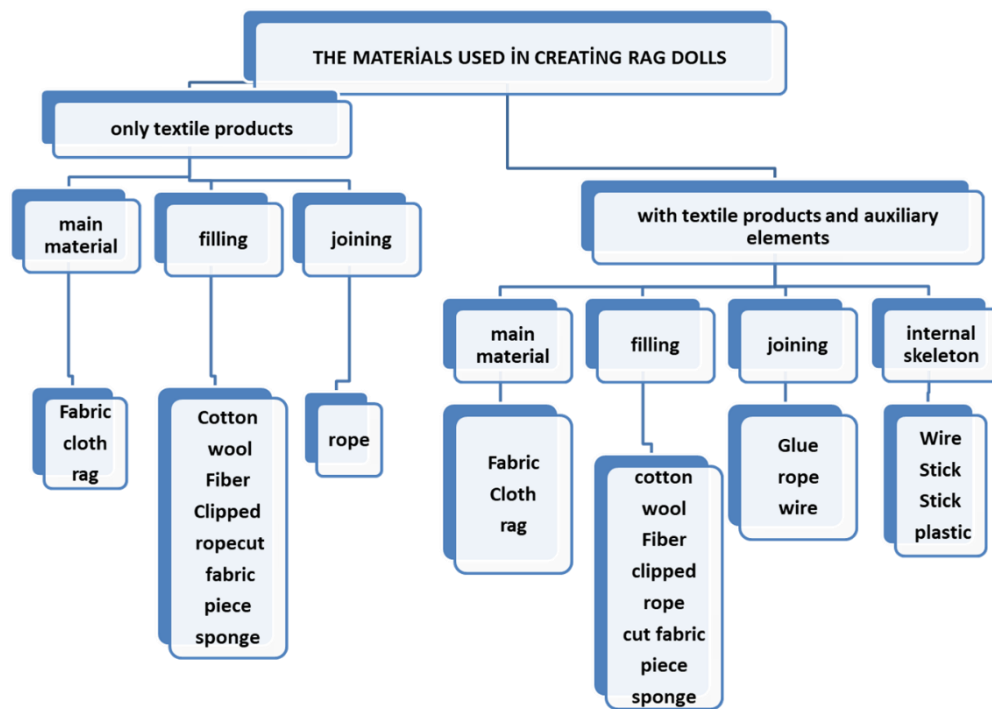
THE MATERİALS USED İN CREATİNG RAG DOLLS

only textile products

main material

filling

joining

Fabric
cloth
rag

Cotton
wool
Fiber
Clipped
ropecut
fabric
piece
sponge

rope

with textile products and auxiliary elements

main material

filling

joining

internal skeleton

Fabric
Cloth
rag

cotton
wool
Fiber
clipped
rope
cut fabric
piece
sponge

Glue
rope
wire

Wire
Stick
Stick
plastic